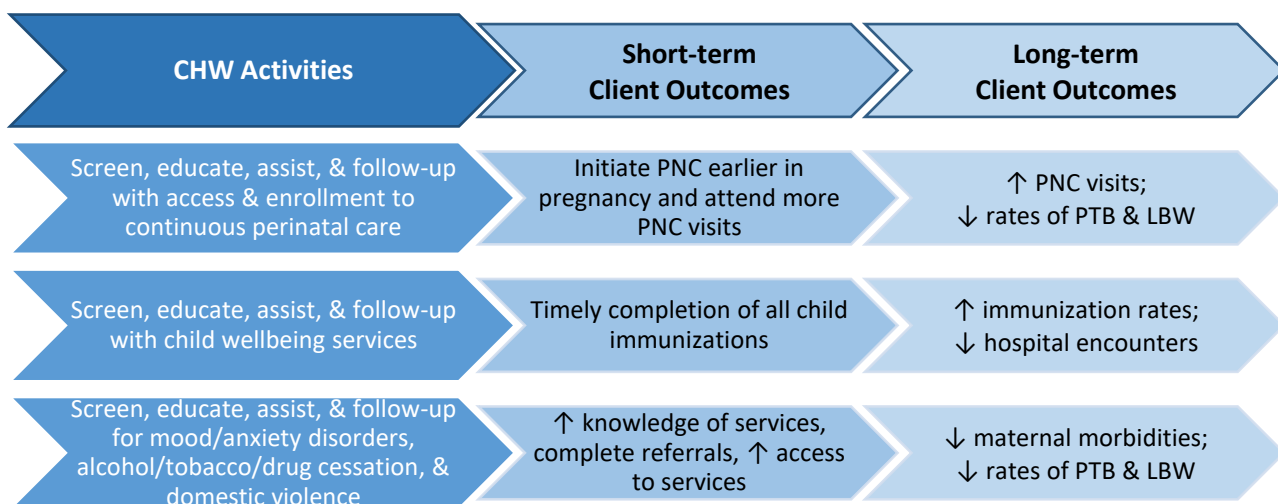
| CHW Activities | Short-term Client Outcomes | Long-term Client Outcomes |
|---|---|---|
| Screen, educate, assist, & follow-up with access & enrollment to continuous perinatal care | Initiate PNC earlier in pregnancy and attend more PNC visits | $\uparrow$ PNC visits; $\downarrow$ rates of PTB & LBW |
| Screen, educate, assist, & follow-up with child wellbeing services | Timely completion of all child immunizations | $\uparrow$ immunization rates; $\downarrow$ hospital encounters |
| Screen, educate, assist, & follow-up for mood/anxiety disorders, alcohol/tobacco/drug cessation, & domestic violence | $\uparrow$ knowledge of services, complete referrals, $\uparrow$ access to services | $\downarrow$ maternal morbidities; $\downarrow$ rates of PTB & LBW |